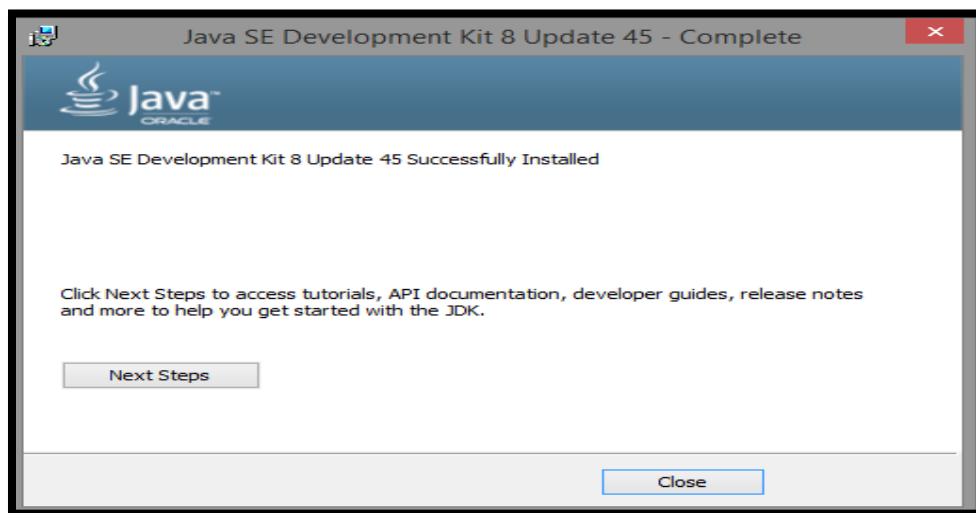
Java SE Development Kit 8 Update 45 - Complete

Java™
ORACLE

Java SE Development Kit 8 Update 45 Successfully Installed

Click Next Steps to access tutorials, API documentation, developer guides, release notes and more to help you get started with the JDK.

Next Steps

Close